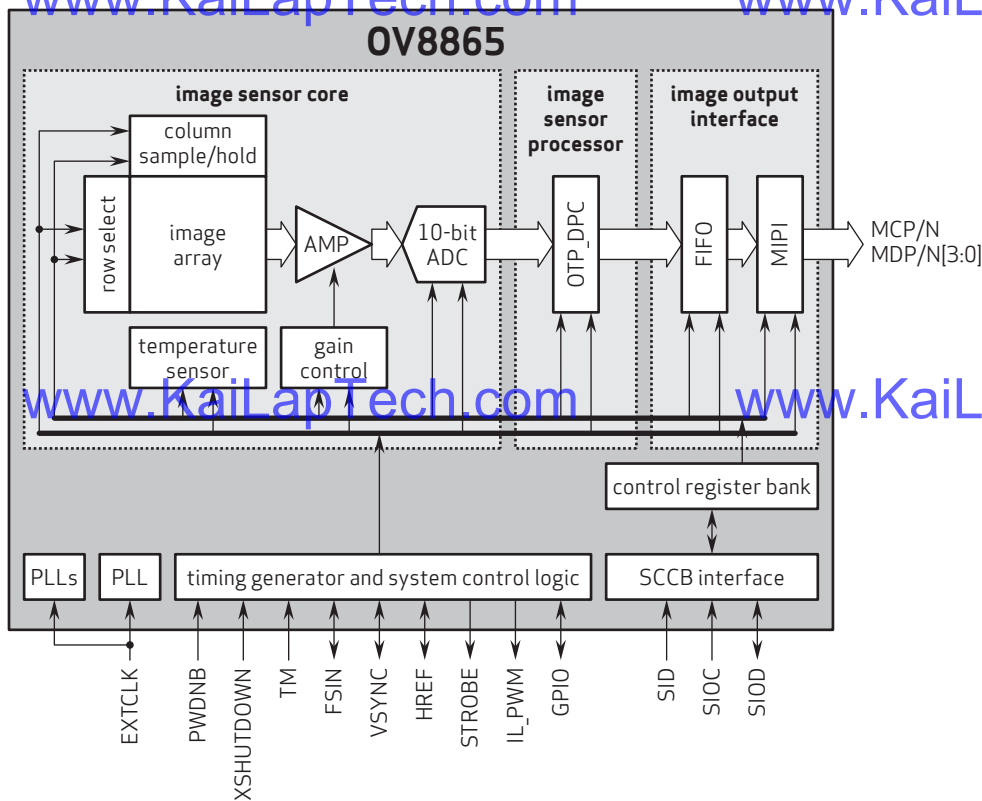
www.KaiLapTech.com www.KaiL

OV8865

image sensor core

image sensor processor

image output interface

column sample/hold

row select

image array

AMP

10-bit ADC

OTP_DPC

FIFO

MIPI

MCP/N
MDP/N[3:0]

temperature sensor

gain control

www.KaiLapTech.com www.KaiL

control register bank

PLLs

PLL

timing generator and system control logic

SCCB interface

EXTCLK

PWDNB

XSHUTDOWN

TM

FSIN

VSYNC

HREF

STROBE

IL_PWM

GPIO

SID

SIOC

SIOD